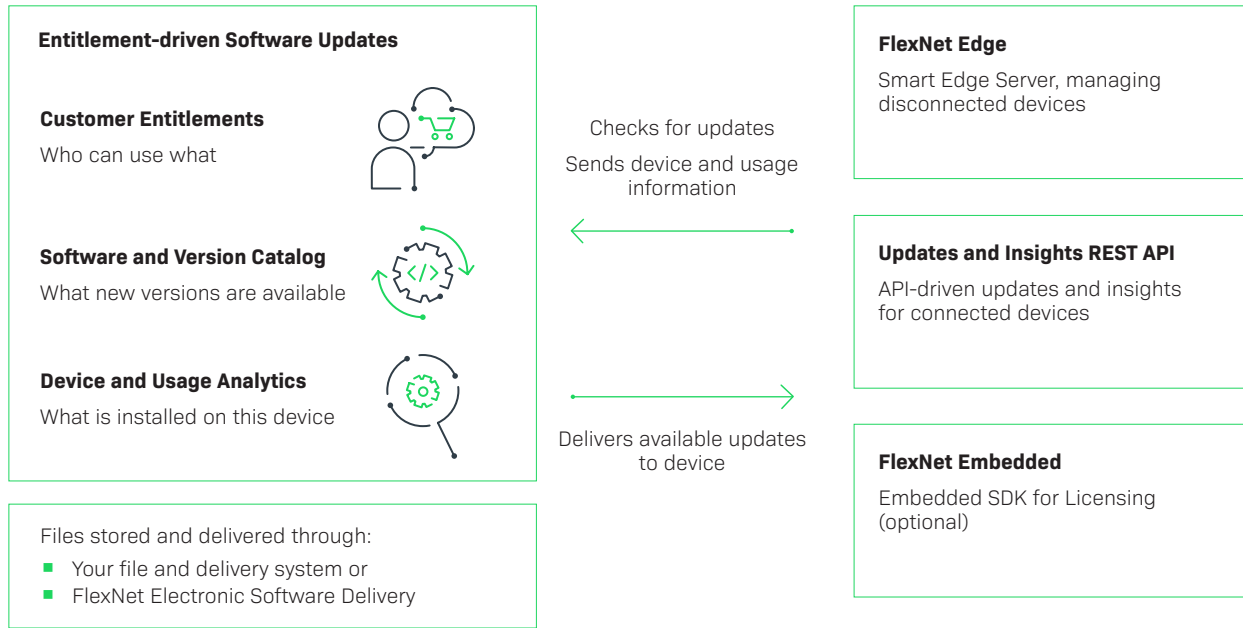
Entitlement-driven Software Updates

Customer Entitlements

Who can use what

Software and Version Catalog

What new versions are available

Device and Usage Analytics

What is installed on this device

Checks for updates

Sends device and usage information

Delivers available updates to device

FlexNet Edge

Smart Edge Server, managing disconnected devices

Updates and Insights REST API

API-driven updates and insights for connected devices

FlexNet Embedded

Embedded SDK for Licensing (optional)

Files stored and delivered through:

- Your file and delivery system or
- FlexNet Electronic Software Delivery